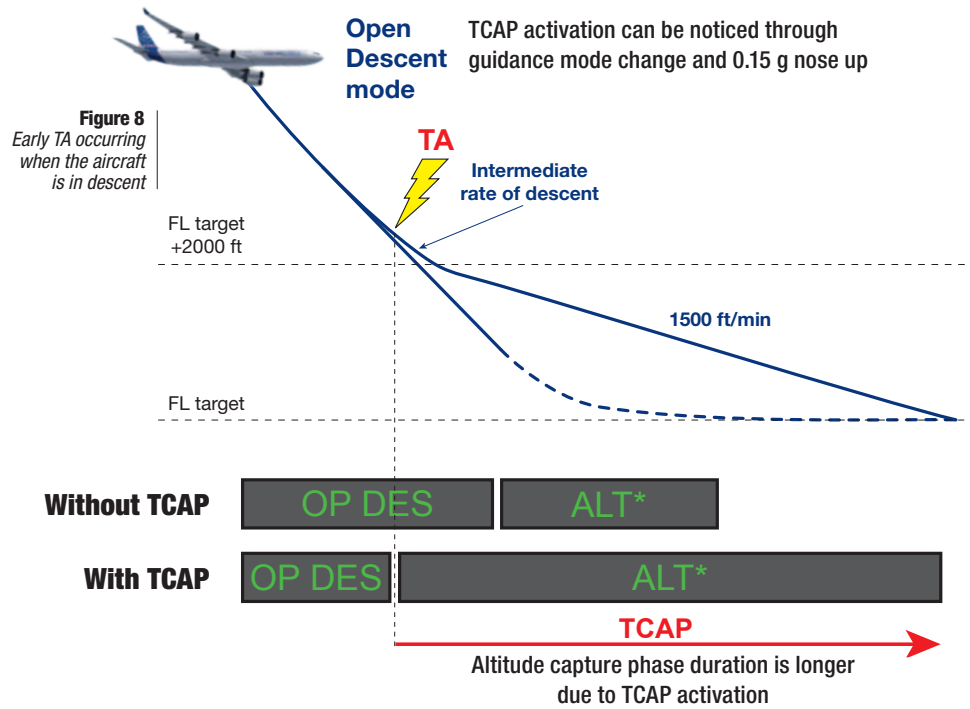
Figure 8
Early TA occurring when the aircraft is in descent

Open Descent mode

TCAP activation can be noticed through guidance mode change and 0.15 g nose up

TA

Intermediate rate of descent

FL target +2000 ft

1500 ft/min

FL target

Without TCAP

OP DES

ALT*

With TCAP

OP DES

ALT*

TCAP

Altitude capture phase duration is longer due to TCAP activation